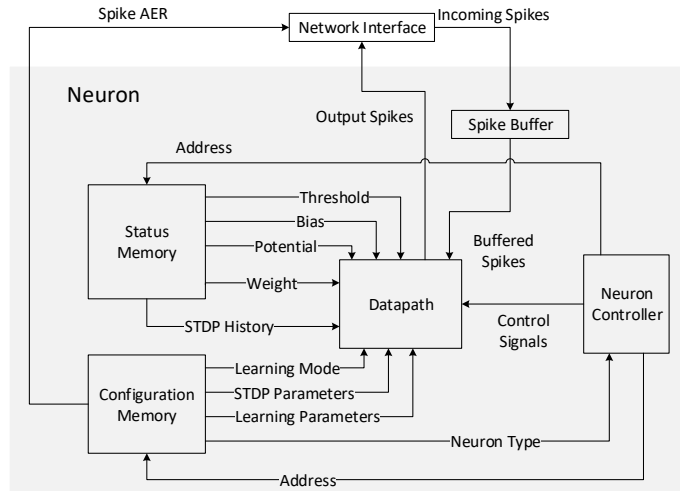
Spike AER
Network Interface
Incoming Spikes
Neuron
Output Spikes
Spike Buffer
Address
Status Memory
Threshold
Bias
Potential
Weight
STDP History
Datapath
Buffered Spikes
Neuron Controller
Control Signals
Configuration Memory
Learning Mode
STDP Parameters
Learning Parameters
Neuron Type
Address